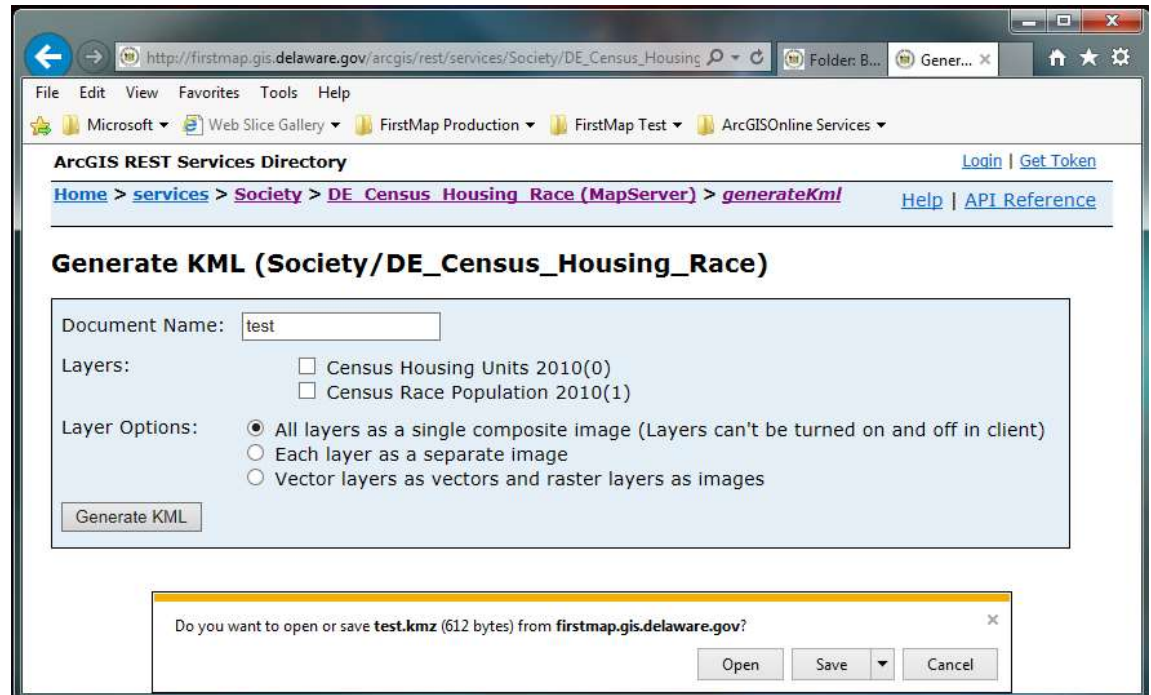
http://firstmap.gis.delaware.gov/arcgis/rest/services/Society/DE_Census_Housinc
Folder: B...
Gener...

File Edit View Favorites Tools Help

Microsoft ▾ Web Slice Gallery ▾ FirstMap Production ▾ FirstMap Test ▾ ArcGISOnline Services ▾

ArcGIS REST Services Directory

Login | Get Token

Home > services > Society > DE_Census_Housing_Race (MapServer) > generateKml

Help | API Reference

Generate KML (Society/DE_Census_Housing_Race)

Document Name: test

Layers:
Census Housing Units 2010(0)
Census Race Population 2010(1)

Layer Options:
All layers as a single composite image (Layers can't be turned on and off in client)
Each layer as a separate image
Vector layers as vectors and raster layers as images

Generate KML

Do you want to open or save test.kmz (612 bytes) from firstmap.gis.delaware.gov?

Open
Save
Cancel